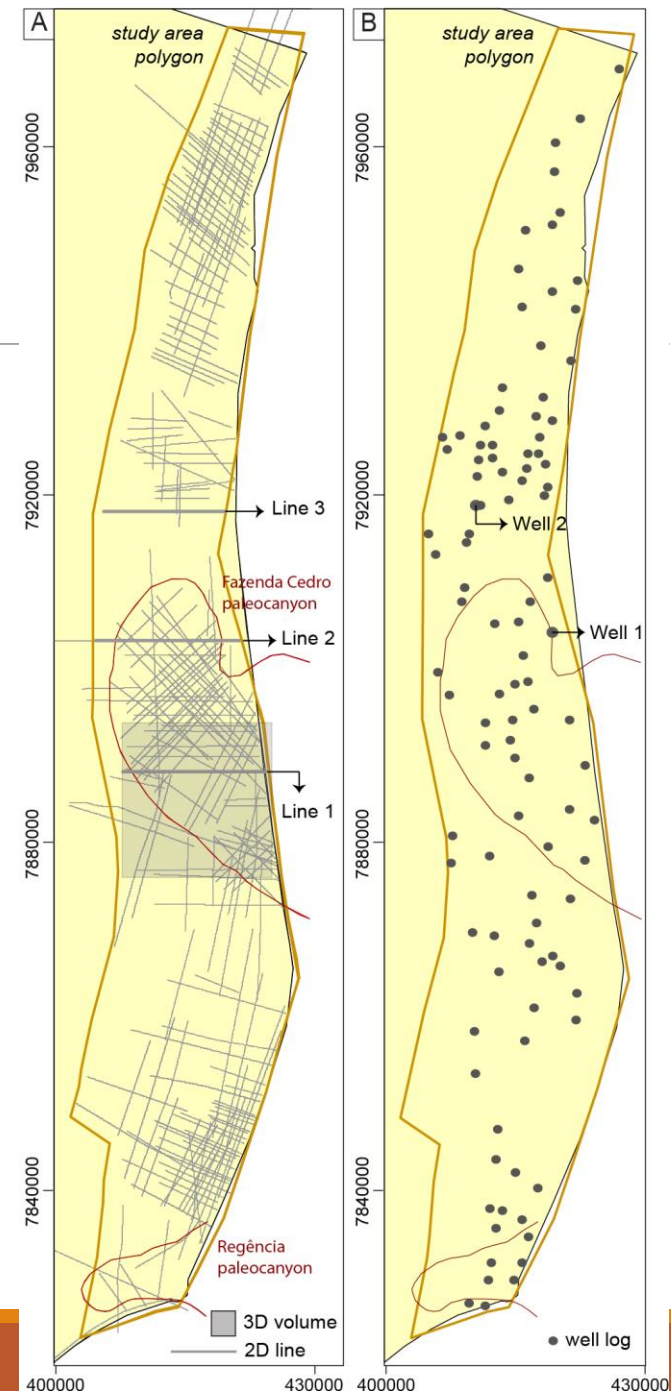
A

study area polygon

7960000

7920000

7880000

7840000

Line 3

Fazenda Cedro paleocanyon

Line 2

Line 1

Regência paleocanyon

3D volume

2D line

400000

430000

B

study area polygon

7960000

7920000

7880000

7840000

Well 2

Well 1

well log

400000

430000